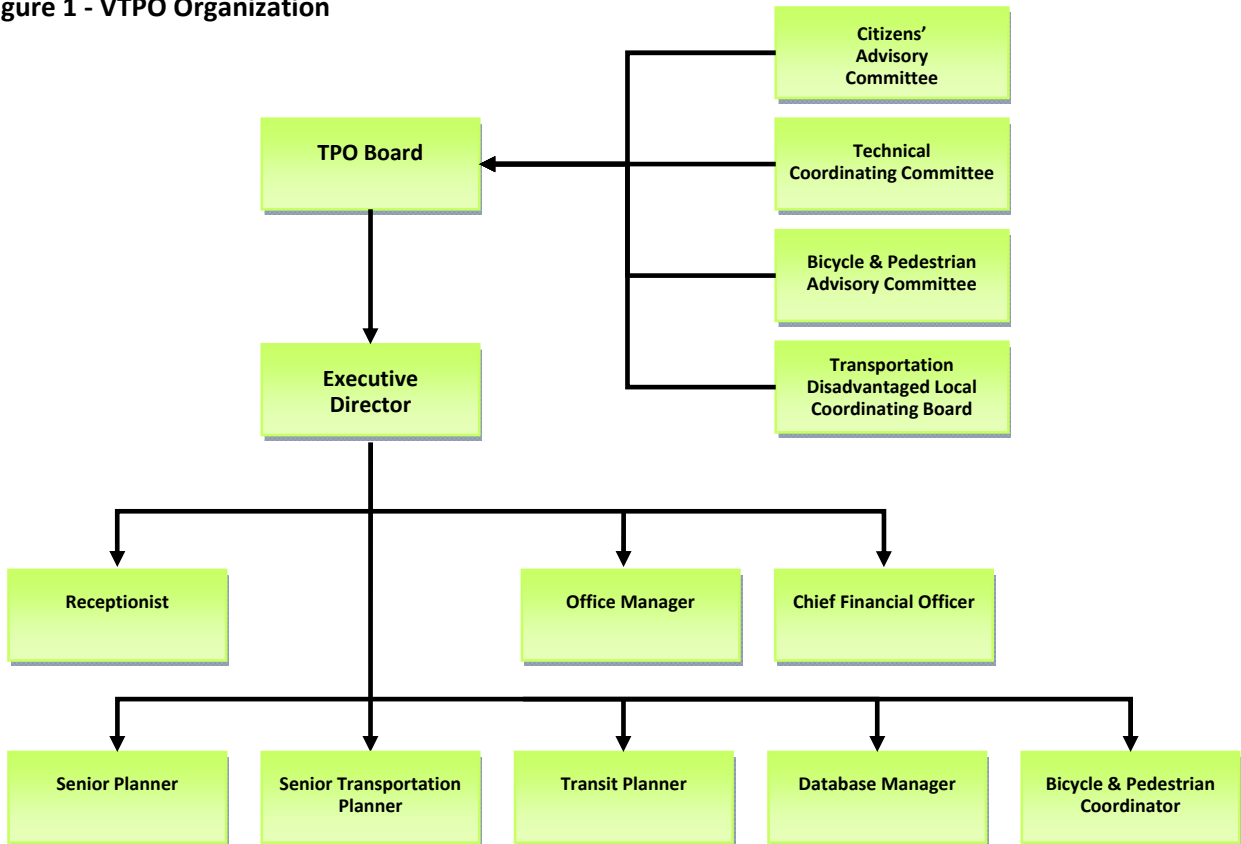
gure 1 - VTPO Organization

Citizens' Advisory Committee

TPO Board

Technical Coordinating Committee

Bicycle & Pedestrian Advisory Committee

Executive Director

Transportation Disadvantaged Local Coordinating Board

Receptionist

Office Manager

Chief Financial Officer

Senior Planner

Senior Transportation Planner

Transit Planner

Database Manager

Bicycle & Pedestrian Coordinator